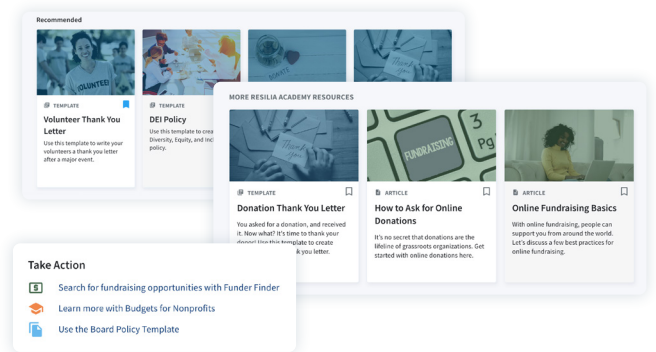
Recommended

VOLUNTEE

TEMPLATE

Volunteer Thank You Letter

Use this template to write your volunteers a thank you letter after a major event.

TEMPLATE

DEI Policy

Use this template to crea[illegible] Diversity, Equity, and Inc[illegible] policy.

MORE RESILIA ACADEMY RESOURCES

TEMPLATE

Donation Thank You Letter

You asked for a donation, and received it. Now what? It's time to thank your donor! Use this template to create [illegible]k you letter.

FUNDRAISING

ARTICLE

How to Ask for Online Donations

It's no secret that donations are the lifeline of grassroots organizations. Get started with online donations here.

ARTICLE

Online Fundraising Basics

With online fundraising, people can support you from around the world. Let's discuss a few best practices for online fundraising.

Take Action

Search for fundraising opportunities with Funder Finder

Learn more with Budgets for Nonprofits

Use the Board Policy Template